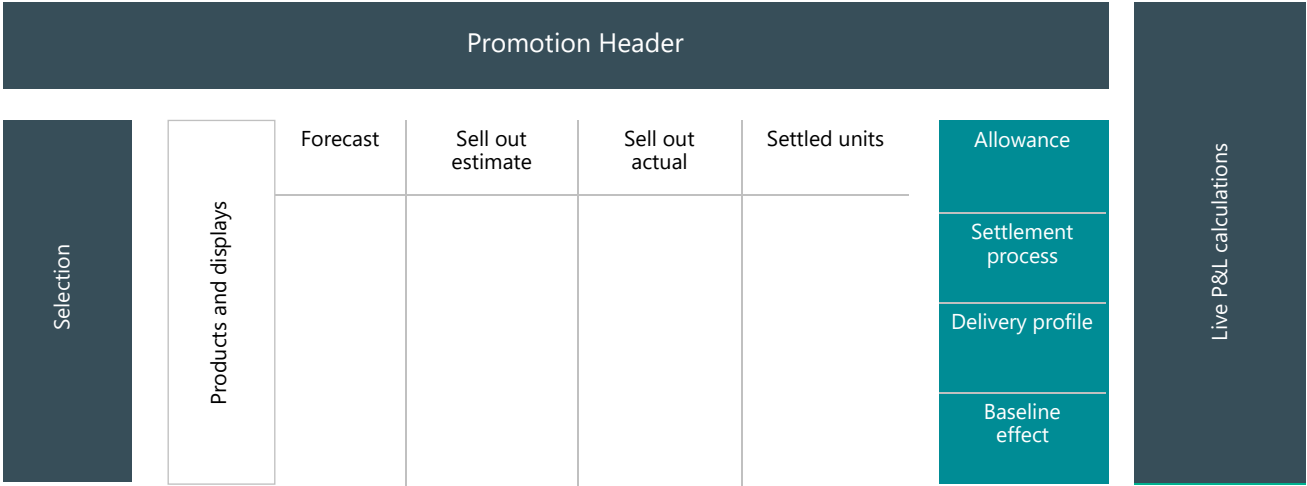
Promotion Header

Selection

Products and displays

Forecast

Sell out estimate

Sell out actual

Settled units

Allowance

Settlement process

Delivery profile

Baseline effect

Live P&L calculations